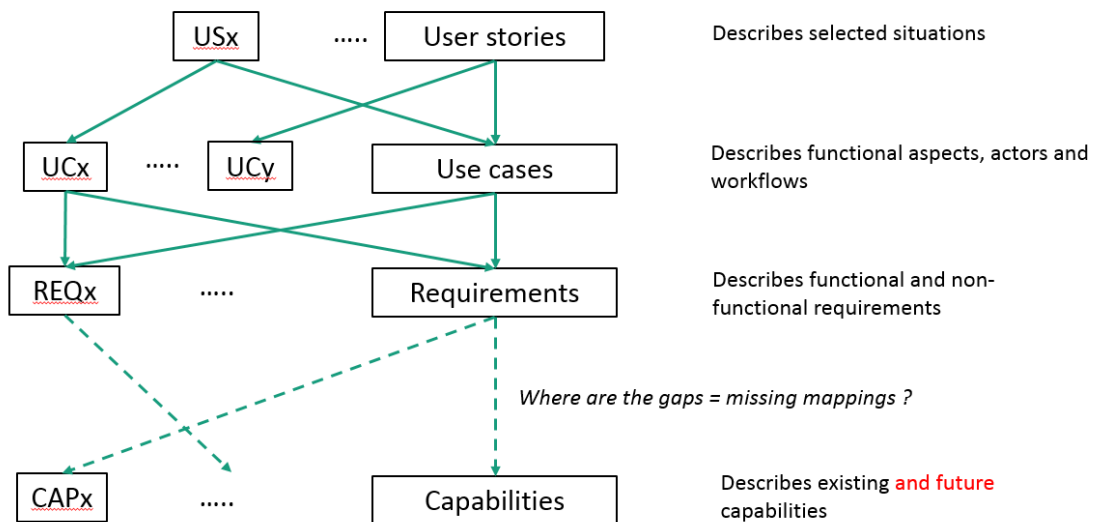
USx ..... User stories

Describes selected situations

UCx ..... UCy

Use cases

Describes functional aspects, actors and workflows

REQx .....

Requirements

Describes functional and non-functional requirements

*Where are the gaps = missing mappings ?*

CAPx .....

Capabilities

Describes existing and future capabilities